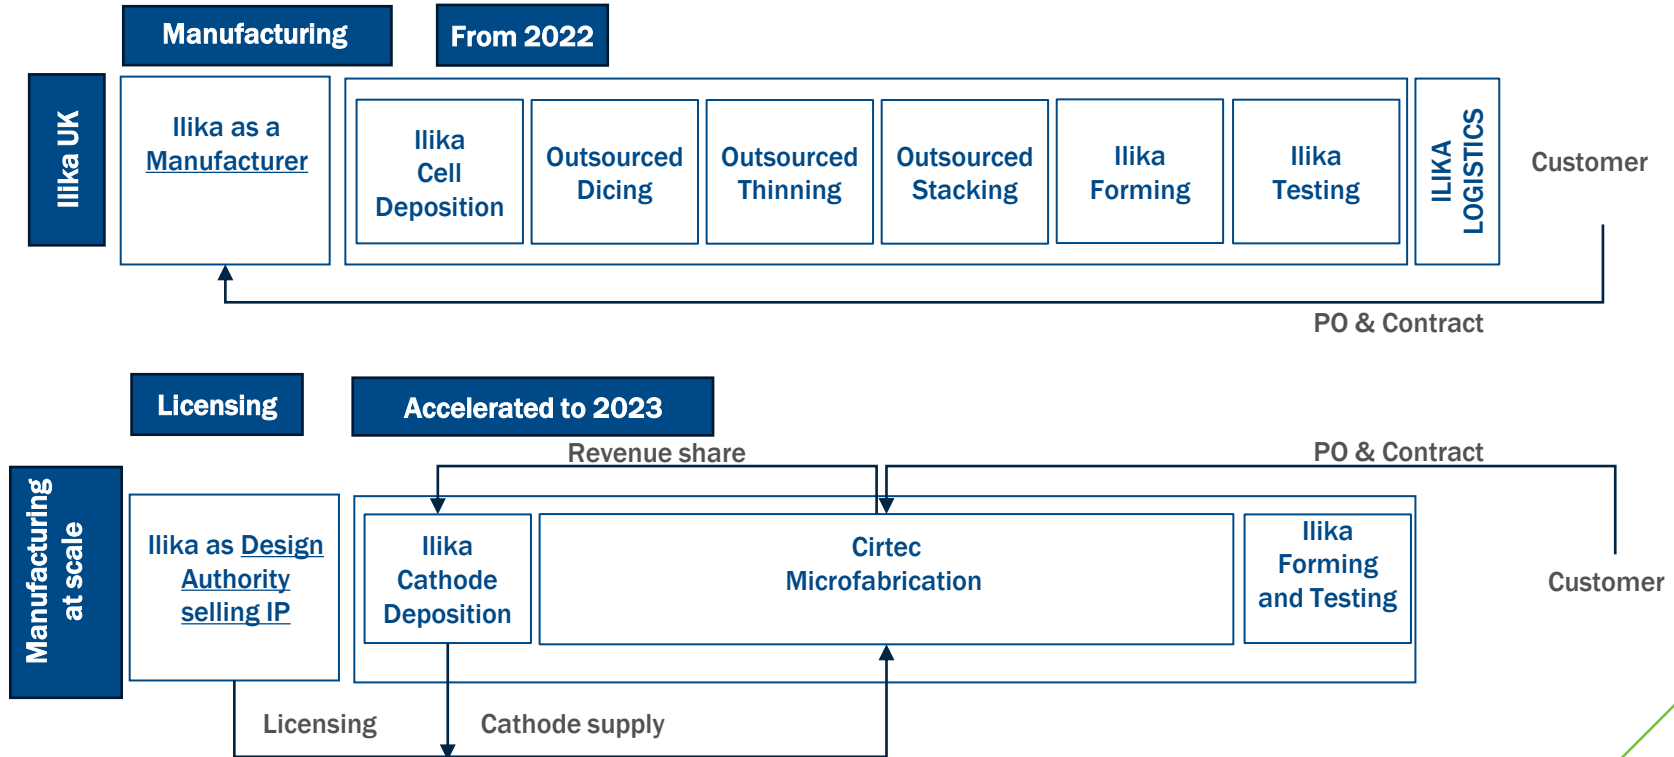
Manufacturing

From 2022

Ilika UK

Ilika as a Manufacturer

Ilika Cell Deposition

Outsourced Dicing

Outsourced Thinning

Outsourced Stacking

Ilika Forming

Ilika Testing

ILIKA LOGISTICS

Customer

PO & Contract

Licensing

Accelerated to 2023

Revenue share

PO & Contract

Manufacturing at scale

Ilika as Design Authority selling IP

Ilika Cathode Deposition

Cirtec Microfabrication

Ilika Forming and Testing

Customer

Licensing

Cathode supply